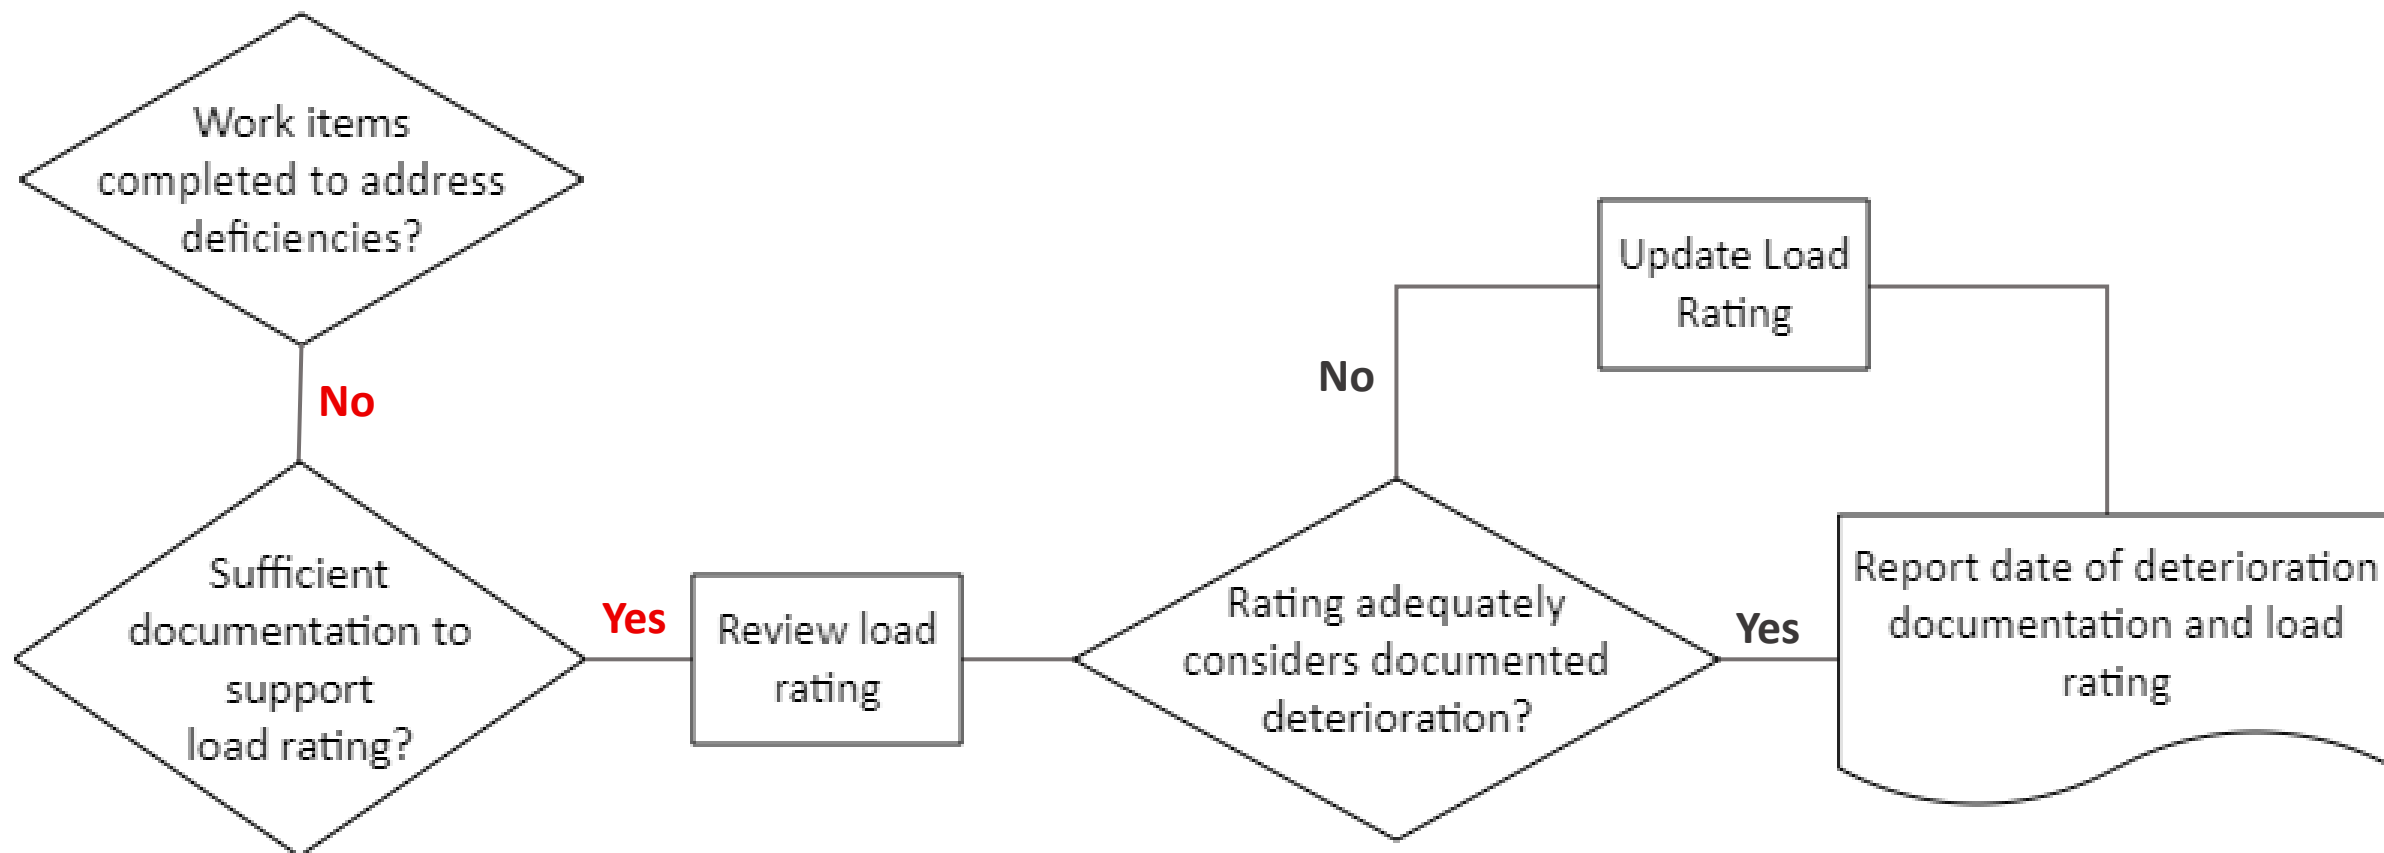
Work items completed to address deficiencies?

No

Sufficient documentation to support load rating?

Yes

Review load rating

Rating adequately considers documented deterioration?

No

Update Load Rating

Yes

Report date of deterioration documentation and load rating